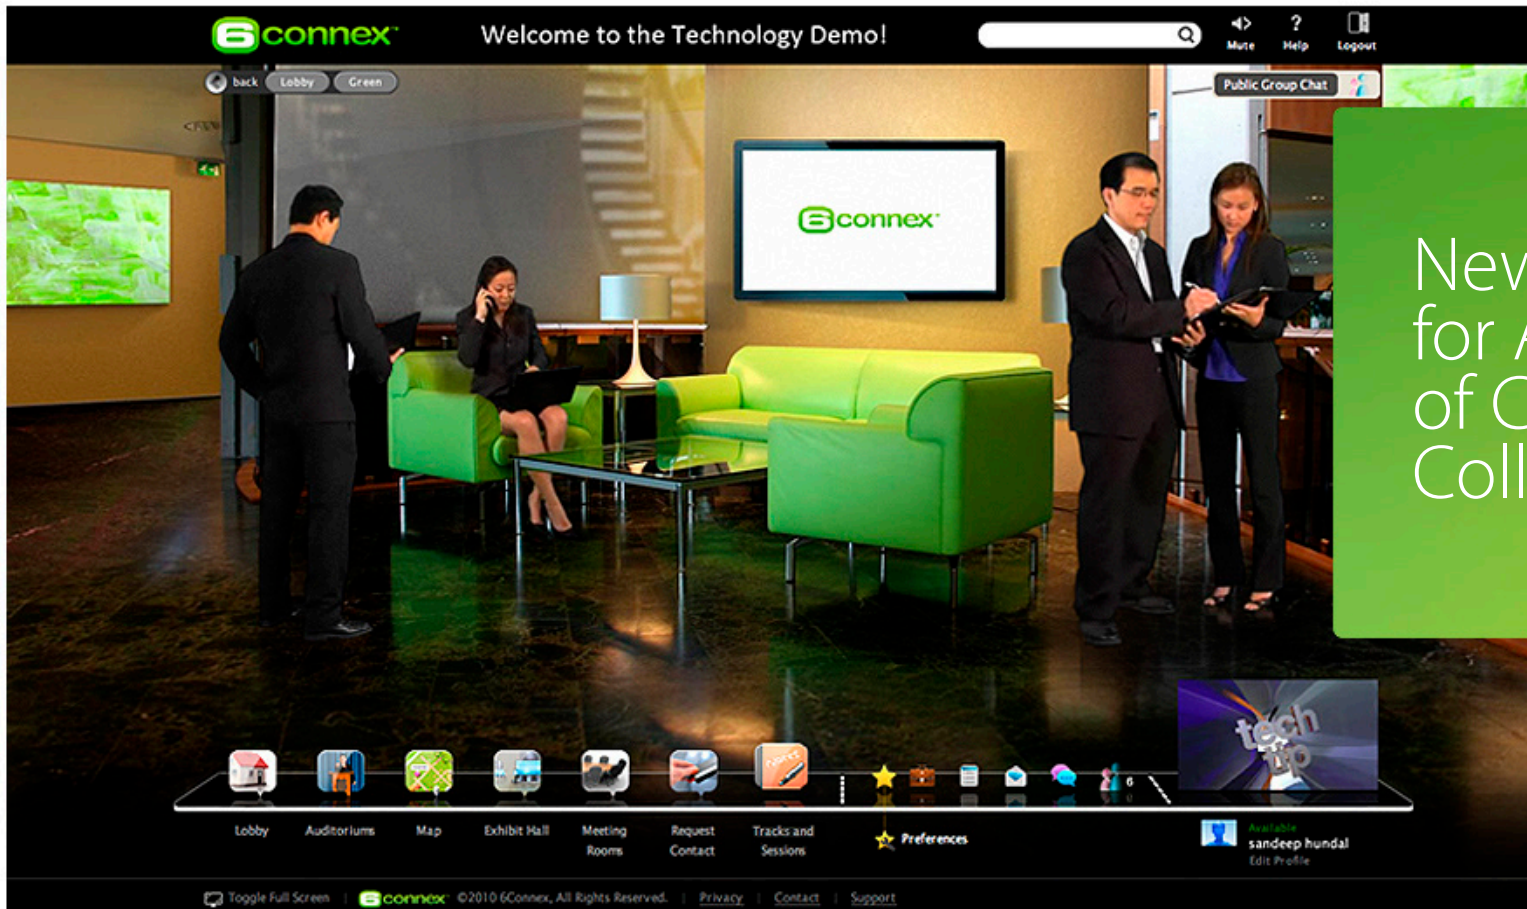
6connex

Welcome to the Technology Demo!

Mute Help Logout

back Lobby Green

Public Group Chat

6connex

Nev
for /
of C
Coll

tech tip

Lobby Auditoriums Map Exhibit Hall Meeting Rooms Request Contact Tracks and Sessions

6

Preferences

Available
sandeep hundal
Edit Profile

Toggle Full Screen | 6connex ©2010 6Connex. All Rights Reserved. | Privacy | Contact | Support